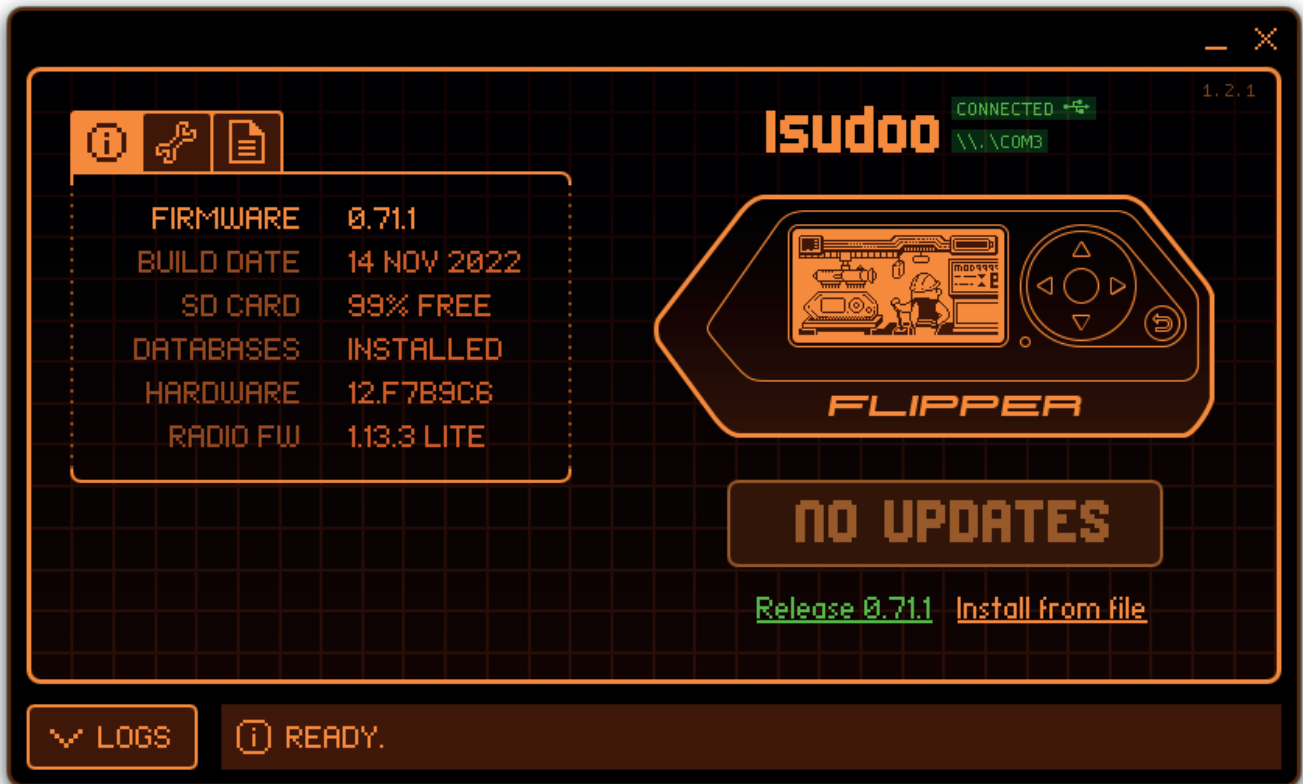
1.2.1

Isudoo CONNECTED
\\.\COM3

| FIRMWARE | 0.71.1 |
|---|---|
| BUILD DATE | 14 NOV 2022 |
| SD CARD | 99% FREE |
| DATABASES | INSTALLED |
| HARDWARE | 12.F7B9C6 |
| RADIO FW | 1.13.3 LITE |

FLIPPER

NO UPDATES

Release 0.71.1 Install from file

LOGS

READY.